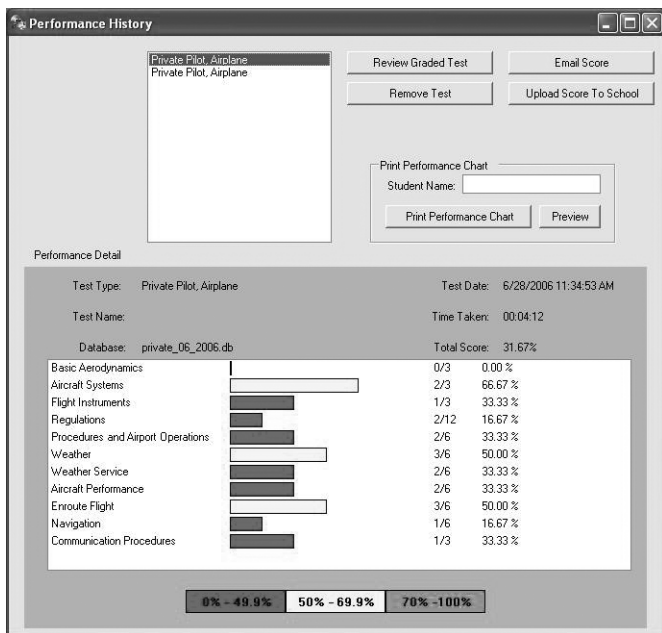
Performance History

Private Pilot, Airplane
Private Pilot, Airplane

Review Graded Test
Email Score
Remove Test
Upload Score To School

Print Performance Chart
Student Name:
Print Performance Chart
Preview

Performance Detail

Test Type: Private Pilot, Airplane
Test Date: 6/28/2006 11:34:53 AM
Test Name:
Time Taken: 00:04:12
Database: private_06_2006.db
Total Score: 31.67%

| | | |
|---|---|---|
| Basic Aerodynamics | 0/3 | 0.00 % |
| Aircraft Systems | 2/3 | 66.67 % |
| Flight Instruments | 1/3 | 33.33 % |
| Regulations | 2/12 | 16.67 % |
| Procedures and Airport Operations | 2/6 | 33.33 % |
| Weather | 3/6 | 50.00 % |
| Weather Service | 2/6 | 33.33 % |
| Aircraft Performance | 2/6 | 33.33 % |
| Enroute Flight | 3/6 | 50.00 % |
| Navigation | 1/6 | 16.67 % |
| Communication Procedures | 1/3 | 33.33 % |

0% - 49.9%
50% - 69.9%
70% -100%